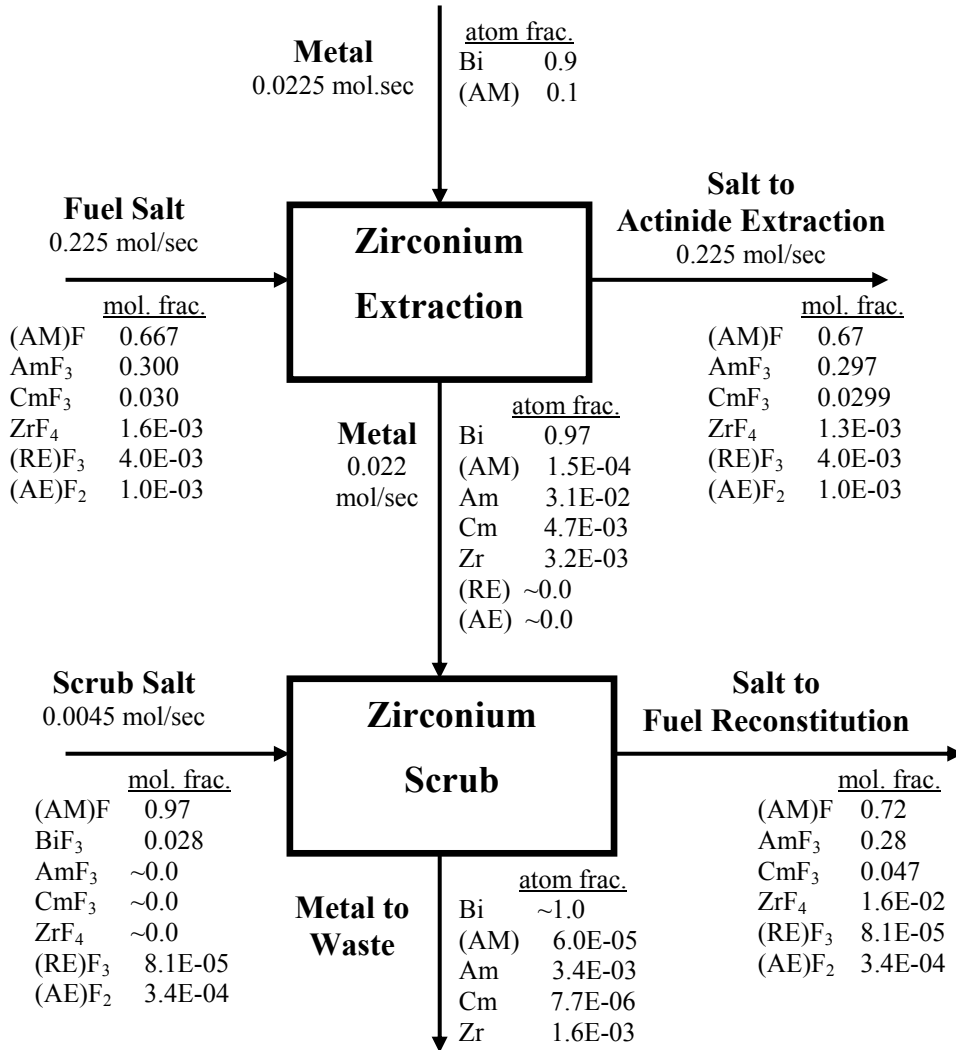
Metal
0.0225 mol.sec

| atom frac. | |
|---|---|
| Bi | 0.9 |
| (AM) | 0.1 |

Fuel Salt
0.225 mol/sec

| mol. frac. | |
|---|---|
| (AM)F | 0.667 |
| $AmF_3$ | 0.300 |
| $CmF_3$ | 0.030 |
| $ZrF_4$ | 1.6E-03 |
| $(RE)F_3$ | 4.0E-03 |
| $(AE)F_2$ | 1.0E-03 |

Zirconium Extraction

Salt to Actinide Extraction
0.225 mol/sec

| mol. frac. | |
|---|---|
| (AM)F | 0.67 |
| $AmF_3$ | 0.297 |
| $CmF_3$ | 0.0299 |
| $ZrF_4$ | 1.3E-03 |
| $(RE)F_3$ | 4.0E-03 |
| $(AE)F_2$ | 1.0E-03 |

Metal
0.022
mol/sec

| atom frac. | |
|---|---|
| Bi | 0.97 |
| (AM) | 1.5E-04 |
| Am | 3.1E-02 |
| Cm | 4.7E-03 |
| Zr | 3.2E-03 |
| (RE) | ~0.0 |
| (AE) | ~0.0 |

Scrub Salt
0.0045 mol/sec

| mol. frac. | |
|---|---|
| (AM)F | 0.97 |
| $BiF_3$ | 0.028 |
| $AmF_3$ | ~0.0 |
| $CmF_3$ | ~0.0 |
| $ZrF_4$ | ~0.0 |
| $(RE)F_3$ | 8.1E-05 |
| $(AE)F_2$ | 3.4E-04 |

Zirconium Scrub

Salt to Fuel Reconstitution

| mol. frac. | |
|---|---|
| (AM)F | 0.72 |
| $AmF_3$ | 0.28 |
| $CmF_3$ | 0.047 |
| $ZrF_4$ | 1.6E-02 |
| $(RE)F_3$ | 8.1E-05 |
| $(AE)F_2$ | 3.4E-04 |

Metal to Waste

| atom frac. | |
|---|---|
| Bi | ~1.0 |
| (AM) | 6.0E-05 |
| Am | 3.4E-03 |
| Cm | 7.7E-06 |
| Zr | 1.6E-03 |